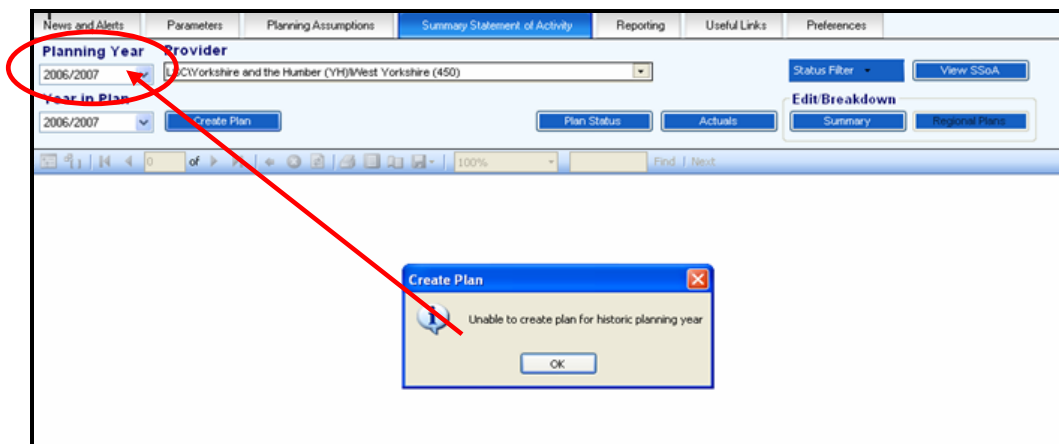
News and Alerts | Parameters | Planning Assumptions | Summary Statement of Activity | Reporting | Useful Links | Preferences

Planning Year
2006/2007

Provider
LSC\Yorkshire and the Humber (YH)\West Yorkshire (450)

Status Filter
View SSoA

Year in Plan
2006/2007

Create Plan

Plan Status
Actuals

Edit/Breakdown
Summary
Regional Plans

0 of
100%
Find | Next

Create Plan

Unable to create plan for historic planning year

OK